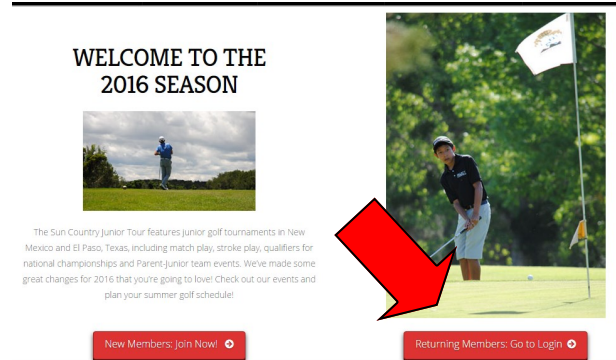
WELCOME TO THE 2016 SEASON

The Sun Country Junior Tour features junior golf tournaments in New Mexico and El Paso, Texas, including match play, stroke play, qualifiers for national championships and Parent-Junior team events. We've made some great changes for 2016 that you're going to love! Check out our events and plan your summer golf schedule!

New Members: Join Now!

Returning Members: Go to Login